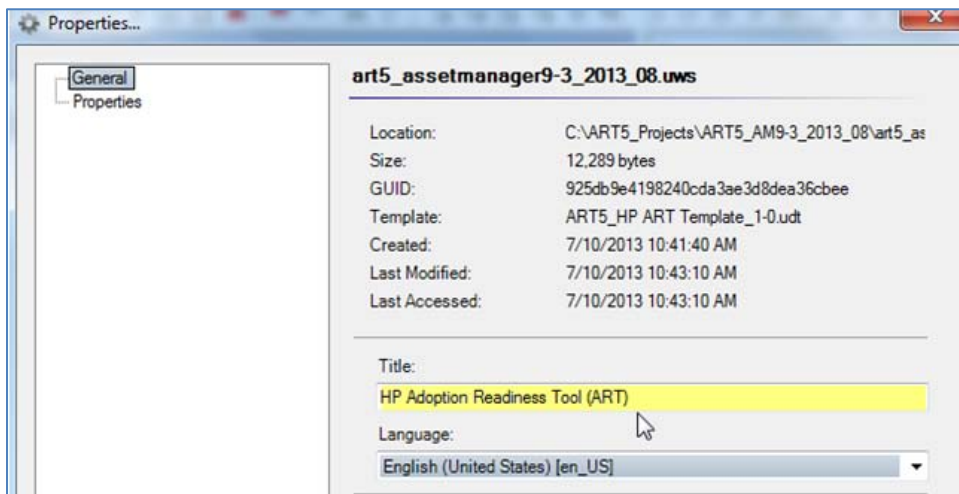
Properties...

General
Properties

art5_assetmanager9-3_2013_08.uws

| | |
|---|---|
| Location: | C:\ART5_Projects\ART5_AM9-3_2013_08\art5_as |
| Size: | 12,289 bytes |
| GUID: | 925db9e4198240cda3ae3d8dea36cbee |
| Template: | ART5_HP ART Template_1-0.udt |
| Created: | 7/10/2013 10:41:40 AM |
| Last Modified: | 7/10/2013 10:43:10 AM |
| Last Accessed: | 7/10/2013 10:43:10 AM |

Title:
HP Adoption Readiness Tool (ART)
Language:
English (United States) [en_US]